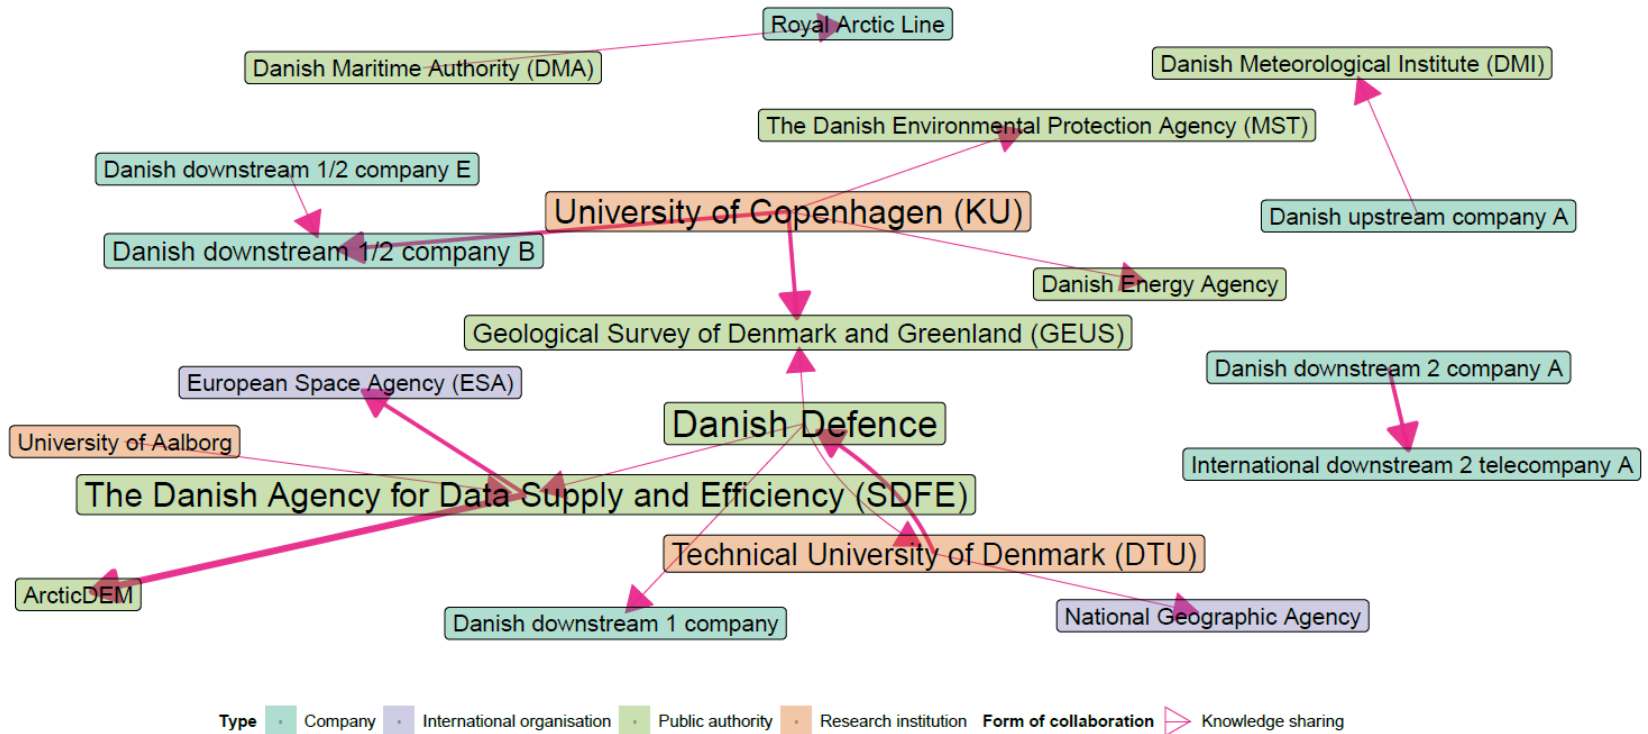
Royal Arctic Line

Danish Maritime Authority (DMA)

Danish Meteorological Institute (DMI)

The Danish Environmental Protection Agency (MST)

Danish downstream 1/2 company E

University of Copenhagen (KU)

Danish upstream company A

Danish downstream 1/2 company B

Danish Energy Agency

Geological Survey of Denmark and Greenland (GEUS)

European Space Agency (ESA)

Danish downstream 2 company A

Danish Defence

University of Aalborg

International downstream 2 telecompany A

The Danish Agency for Data Supply and Efficiency (SDFE)

Technical University of Denmark (DTU)

ArcticDEM

Danish downstream 1 company

National Geographic Agency

Type Company International organisation Public authority Research institution Form of collaboration Knowledge sharing